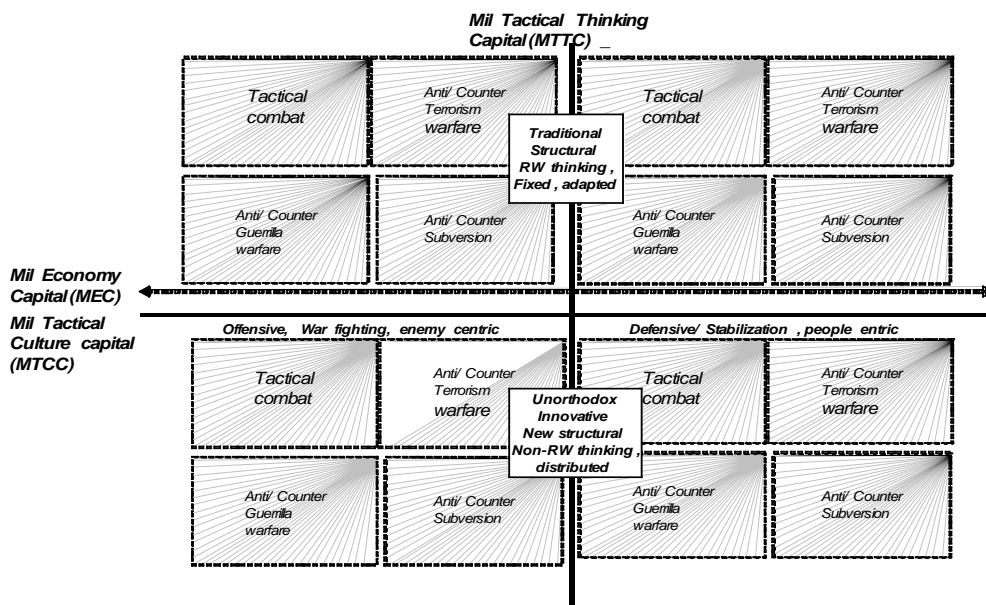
Mil Tactical Thinking Capital (MTTC) _

Tactical combat

Anti/ Counter Terrorism warfare

Traditional Structural RW thinking , Fixed , adapted

Tactical combat

Anti/ Counter Terrorism warfare

Anti/ Counter Guemlla warfare

Anti/ Counter Subversion

Anti/ Counter Guemlla warfare

Anti/ Counter Subversion

Mil Economy Capital (MEC)

Mil Tactical Culture capital (MTCC)

Offensive, War fighting, enemy centric

Defensive/ Stabilization , people entric

Tactical combat

Anti/ Counter Terrorism warfare

Unorthodox Innovative New structural Non-RW thinking , distributed

Tactical combat

Anti/ Counter Terrorism warfare

Anti/ Counter Guemlla warfare

Anti/ Counter Subversion

Anti/ Counter Guemlla warfare

Anti/ Counter Subversion